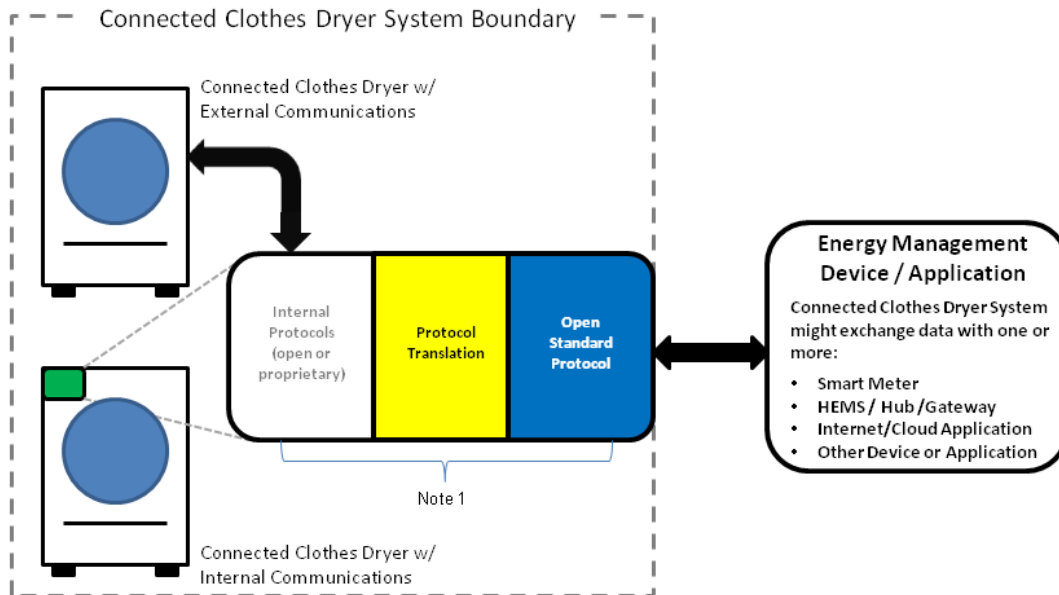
Connected Clothes Dryer System Boundary

Connected Clothes Dryer w/ External Communications

Internal Protocols (open or proprietary)

Protocol Translation

Open Standard Protocol

Note 1

Connected Clothes Dryer w/ Internal Communications

Energy Management Device / Application

Connected Clothes Dryer System might exchange data with one or more:

- Smart Meter
- HEMS / Hub /Gateway
- Internet/Cloud Application
- Other Device or Application